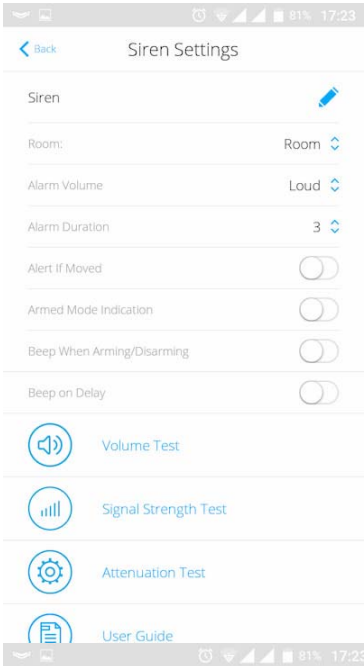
81% 17:23

Back

Siren Settings

Siren

Room: Room

Alarm Volume Loud

Alarm Duration 3

Alert If Moved

Armed Mode Indication

Beep When Arming/Disarming

Beep on Delay

Volume Test

Signal Strength Test

Attenuation Test

User Guide

81% 17:23